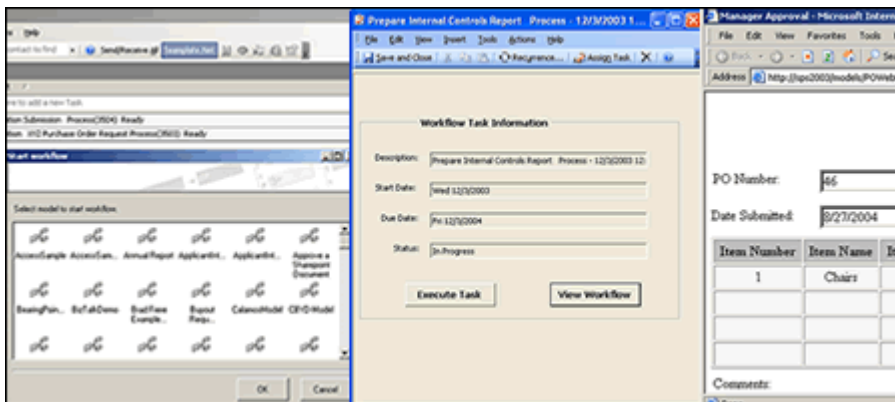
Help
ontact to find | Send/Receive | Templates.html

re to add a new Task
tion Submission Process(3504) Ready
tion H/2 Purchase Order Request Process(3503) Ready

Start workflow

Select model to start workflow

AccessSample AccessSam... AnnualReport ApplicantInt... ApplicantInt... Approve a Sharepoint Document
BeepingPoin... BizTalkDemo Bad Fixes Example... Buyout Requ... CalancoModel CFOModel

OK Cancel

Prepare Internal Controls Report Process - 12/3/2003 1...
File Edit View Insert Tools Actions Help
Save and Close | Recurrence... | Assign Task | X

Workflow Task Information

Description: Prepare Internal Controls Report Process - 12/3/2003 12:
Start Date: Wed 12/3/2003
Due Date: Fri 12/3/2004
Status: In Progress

Execute Task
View Workflow

Manager Approval - Microsoft Intern
File Edit View Favorites Tools
Back
Address http://sps2003/models/POWeb

PO Number: 46
Date Submitted: 8/27/2004

| Item Number | Item Name | It |
|---|---|---|
| 1 | Chairs | |
| | | |
| | | |
| | | |

Comments: